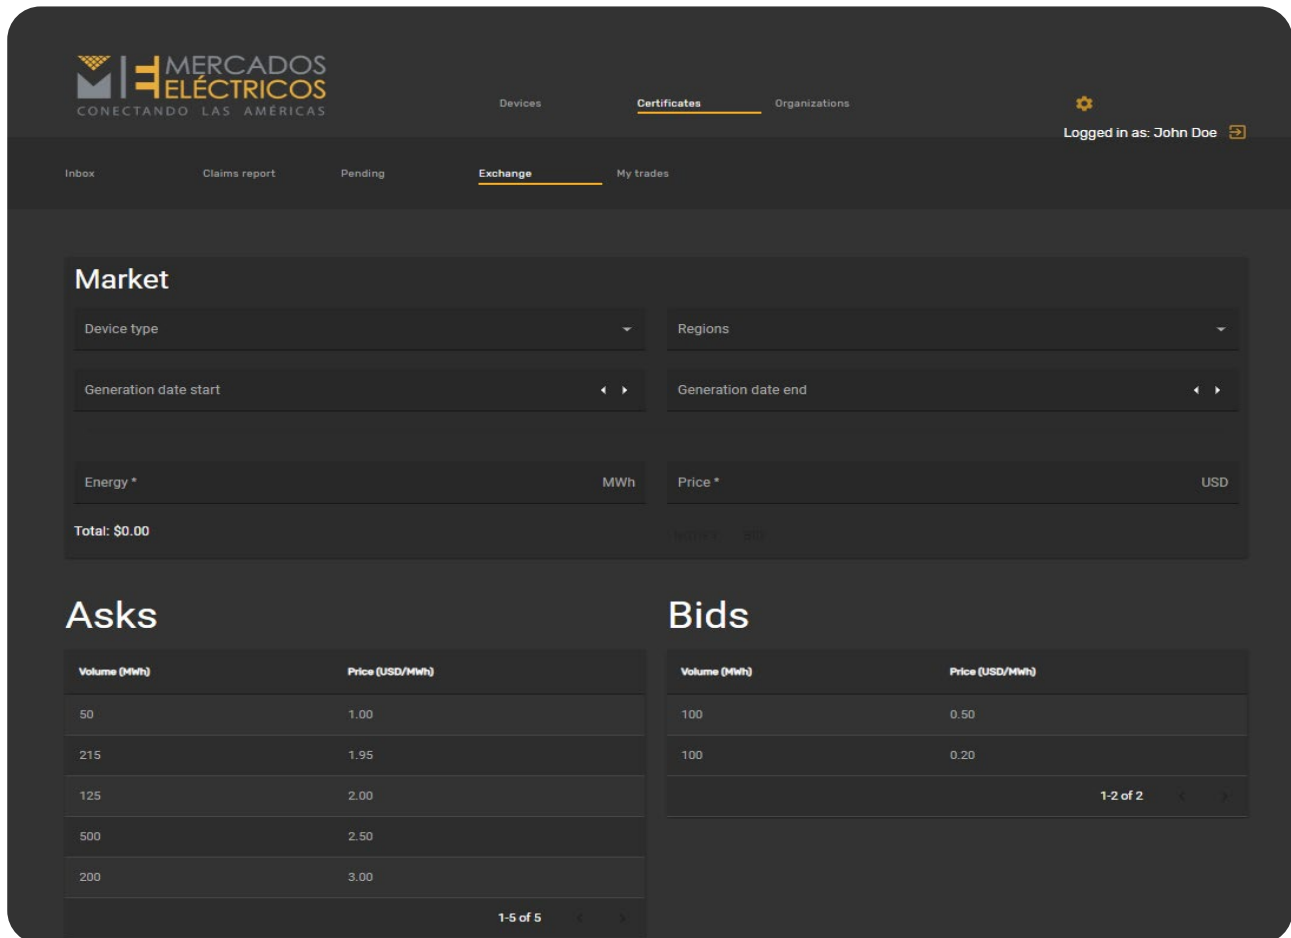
MERCADOS ELÉCTRICOS
CONECTANDO LAS AMÉRICAS

Devices
Certificates
Organizations

Logged in as: John Doe

Inbox
Claims report
Pending
Exchange
My trades

Market

Device type
Regions
Generation date start
Generation date end
Energy *
MWh
Price *
USD
Total: $0.00

Asks

| Volume (MWh) | Price (USD/MWh) |
|---|---|
| 50 | 1.00 |
| 215 | 1.95 |
| 125 | 2.00 |
| 500 | 2.50 |
| 200 | 3.00 |

1-5 of 5

Bids

| Volume (MWh) | Price (USD/MWh) |
|---|---|
| 100 | 0.50 |
| 100 | 0.20 |

1-2 of 2